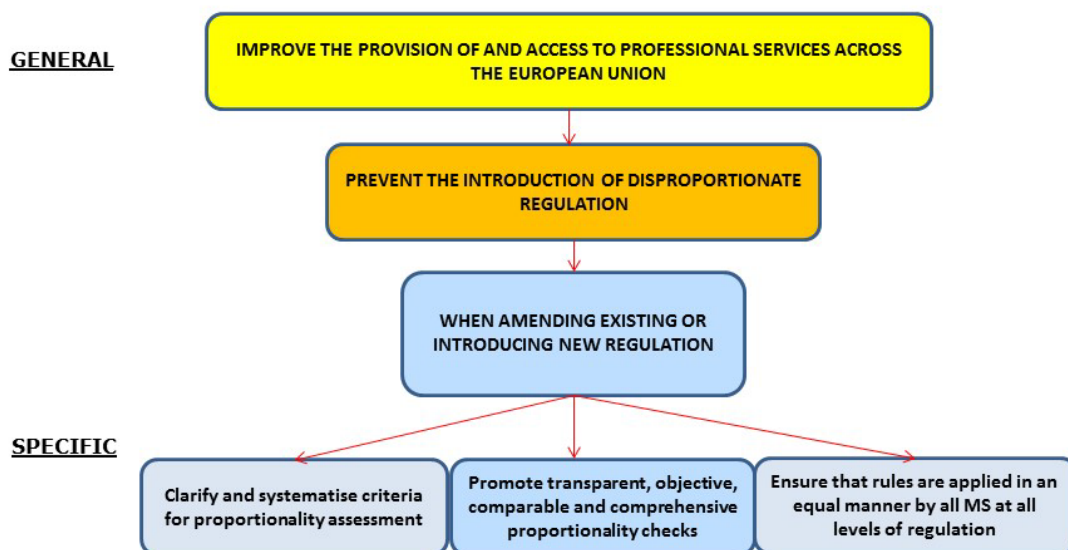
GENERAL

IMPROVE THE PROVISION OF AND ACCESS TO PROFESSIONAL SERVICES ACROSS THE EUROPEAN UNION

PREVENT THE INTRODUCTION OF DISPROPORTIONATE REGULATION

WHEN AMENDING EXISTING OR INTRODUCING NEW REGULATION

SPECIFIC

Clarify and systematise criteria for proportionality assessment

Promote transparent, objective, comparable and comprehensive proportionality checks

Ensure that rules are applied in an equal manner by all MS at all levels of regulation